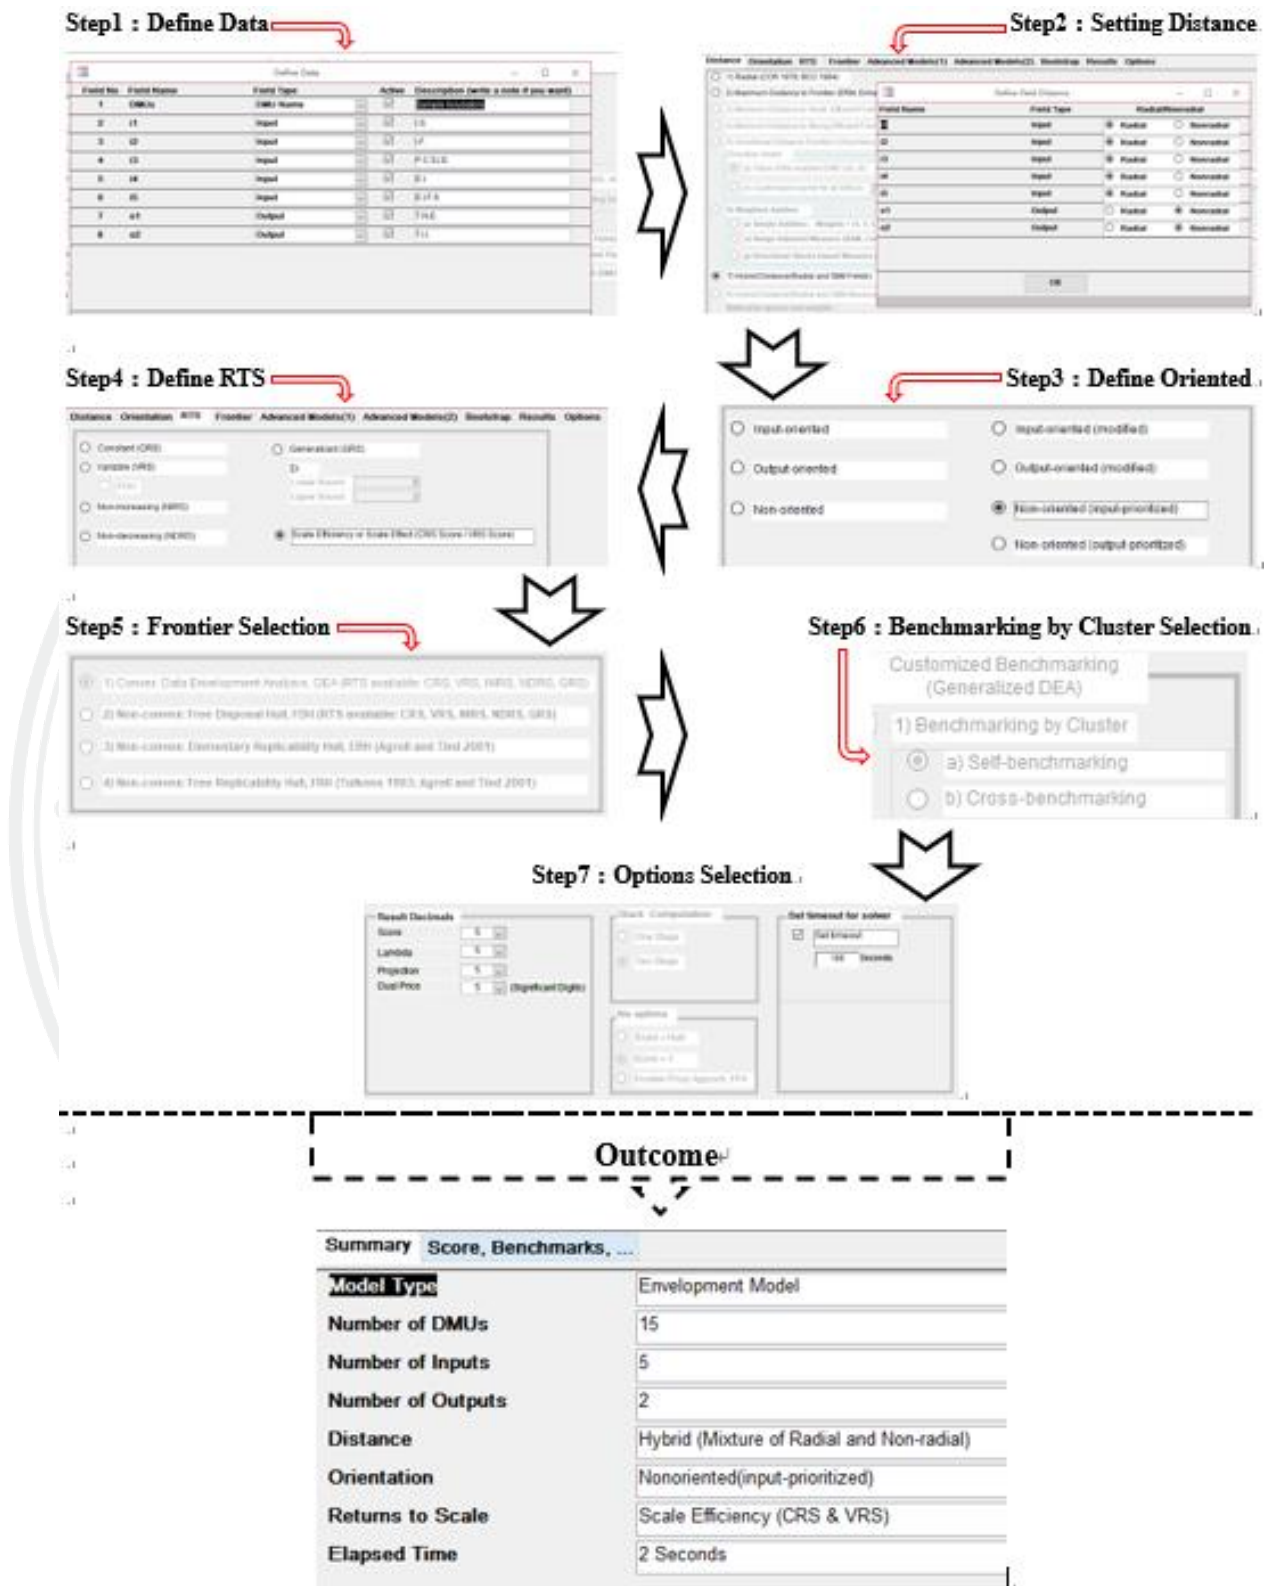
Step1 : Define Data

Define Data

| Field No | Field Name | Field Type | Active | Description (write a note if you want) |
|---|---|---|---|---|
| 1 | DMUs | DMU Name | ☑ | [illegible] |
| 2 | i1 | Input | ☑ | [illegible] |
| 3 | i2 | Input | ☑ | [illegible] |
| 4 | i3 | Input | ☑ | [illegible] |
| 5 | i4 | Input | ☑ | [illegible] |
| 6 | i5 | Input | ☑ | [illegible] |
| 7 | o1 | Output | ☑ | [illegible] |
| 8 | o2 | Output | ☑ | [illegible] |

Step2 : Setting Distance

Distance Orientation RTS Frontier Advanced Models(1) Advanced Models(2) Bootstrap Results Options

Define Field Distance

| Field Name | Field Type | Radial/Nonradial | |
|---|---|---|---|
| i1 | Input | Radial | Nonradial |
| i2 | Input | Radial | Nonradial |
| i3 | Input | Radial | Nonradial |
| i4 | Input | Radial | Nonradial |
| i5 | Input | Radial | Nonradial |
| o1 | Output | Radial | Nonradial |
| o2 | Output | Radial | Nonradial |

OK

Step4 : Define RTS

Distance Orientation RTS Frontier Advanced Models(1) Advanced Models(2) Bootstrap Results Options

Constant (CRS)
Variable (VRS)
Non-increasing (NIRS)
Non-decreasing (NDRS)
Generalized (GRS)
Scale Efficiency or Scale Effect (CRS Score / VRS Score)

Step3 : Define Oriented

Input-oriented
Output-oriented
Non-oriented
Input-oriented (modified)
Output-oriented (modified)
Non-oriented (input-prioritized)
Non-oriented (output prioritized)

Step5 : Frontier Selection

1) Convex: Data Envelopment Analysis, DEA (RTS available: CRS, VRS, NIRS, NDRS, GRS)
2) Non-convex: Free Disposal Hull, FDH (RTS available: CRS, VRS, NIRS, NDRS, GRS)
3) Non-convex: Elementary Replicability Hull, ERH (Agrell and Tind 2001)
4) Non-convex: Free Replicability Hull, FRH (Tulkens 1993, Agrell and Tind 2001)

Step6 : Benchmarking by Cluster Selection

Customized Benchmarking (Generalized DEA)
1) Benchmarking by Cluster
a) Self-benchmarking
b) Cross-benchmarking

Step7 : Options Selection

Result Decimals
Score 5
Lambda 5
Projection 5
Dual Price 5 (Significant Digits)

Slack Computation
One Stage
Two Stage

Set timeout for solver
Set timeout
100 Seconds

Outcome

| Summary | Score, Benchmarks, ... |
|---|---|
| Model Type | Envelopment Model |
| Number of DMUs | 15 |
| Number of Inputs | 5 |
| Number of Outputs | 2 |
| Distance | Hybrid (Mixture of Radial and Non-radial) |
| Orientation | Nonoriented(input-prioritized) |
| Returns to Scale | Scale Efficiency (CRS & VRS) |
| Elapsed Time | 2 Seconds |